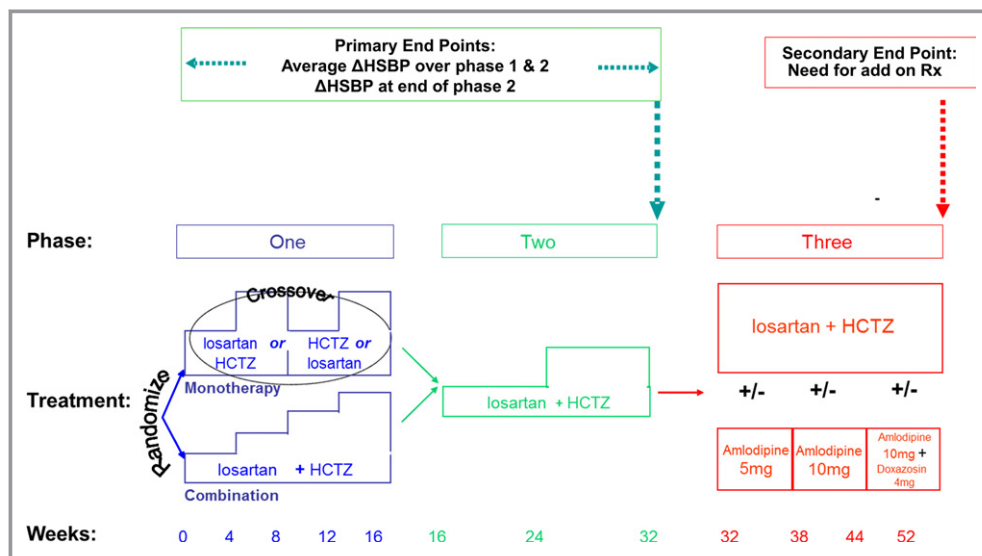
Primary End Points:
Average ΔHSBP over phase 1 & 2
ΔHSBP at end of phase 2

Secondary End Point:
Need for add on Rx

Phase: One Two Three

Crossover

losartan or HCTZ

HCTZ or losartan

Monotherapy

Randomize

Treatment:

losartan + HCTZ

Combination

losartan + HCTZ

losartan + HCTZ

+/- +/- +/-

Amlodipine 5mg

Amlodipine 10mg

Amlodipine 10mg + Doxazosin 4mg

Weeks: 0 4 8 12 16 16 24 32 32 38 44 52